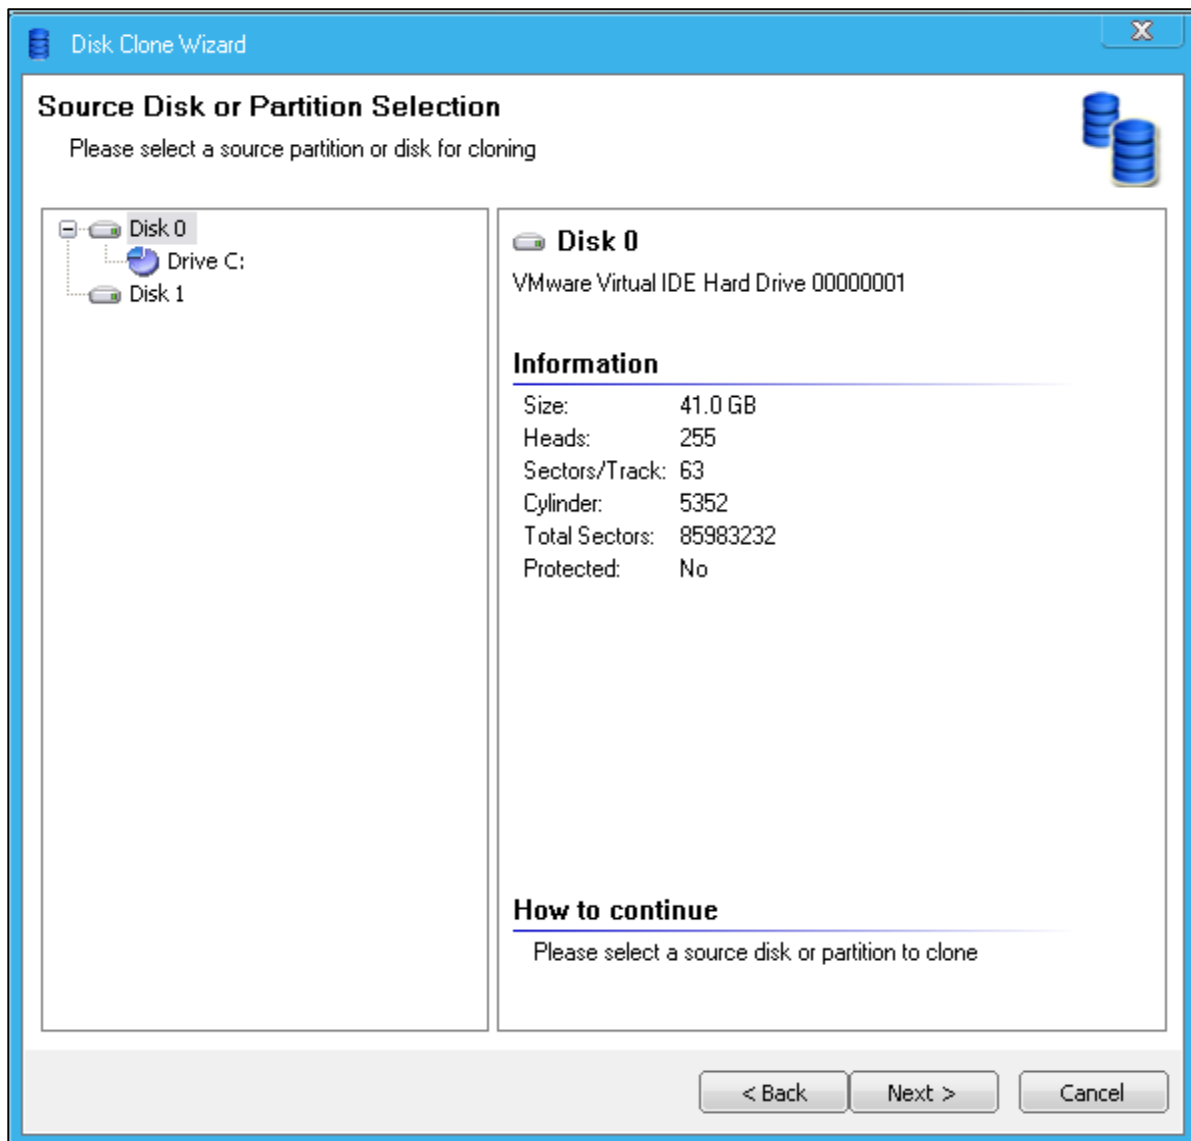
Disk Clone Wizard

Source Disk or Partition Selection

Please select a source partition or disk for cloning

Disk 0
Drive C:
Disk 1

Disk 0

VMware Virtual IDE Hard Drive 00000001

Information

| | |
|---|---|
| Size: | 41.0 GB |
| Heads: | 255 |
| Sectors/Track: | 63 |
| Cylinder: | 5352 |
| Total Sectors: | 85983232 |
| Protected: | No |

How to continue

Please select a source disk or partition to clone

< Back
Next >
Cancel